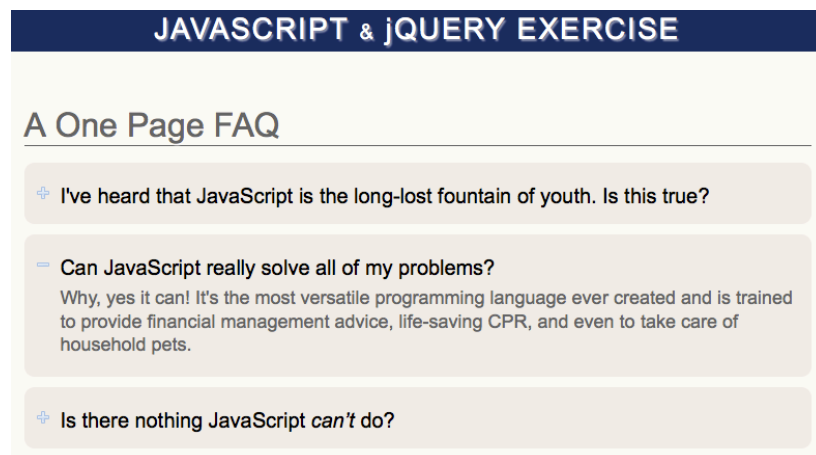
JAVASCRIPT & jQUERY EXERCISE

A One Page FAQ

+ I've heard that JavaScript is the long-lost fountain of youth. Is this true?

− Can JavaScript really solve all of my problems?

Why, yes it can! It's the most versatile programming language ever created and is trained to provide financial management advice, life-saving CPR, and even to take care of household pets.

+ Is there nothing JavaScript *can't* do?